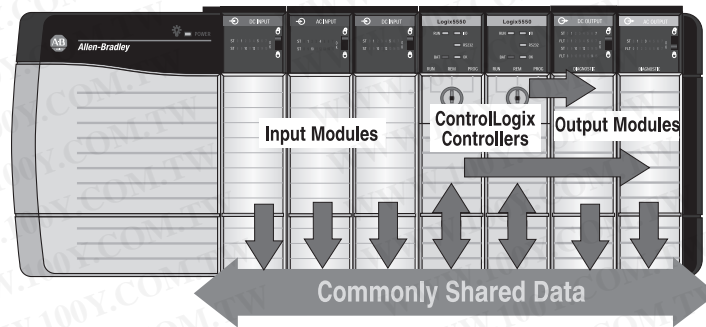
AB
Allen-Bradley
POWER
DC INPUT
AC INPUT
DC INPUT
Logix5550
Logix5550
DC OUTPUT
AC OUTPUT
RUN
I/O
RS232
BAT
OK
RUN REM PROG
DIAGNOSTIC
DIAGNOSTIC
Input Modules
ControlLogix Controllers
Output Modules
Commonly Shared Data
WWW.100Y.COM.TW